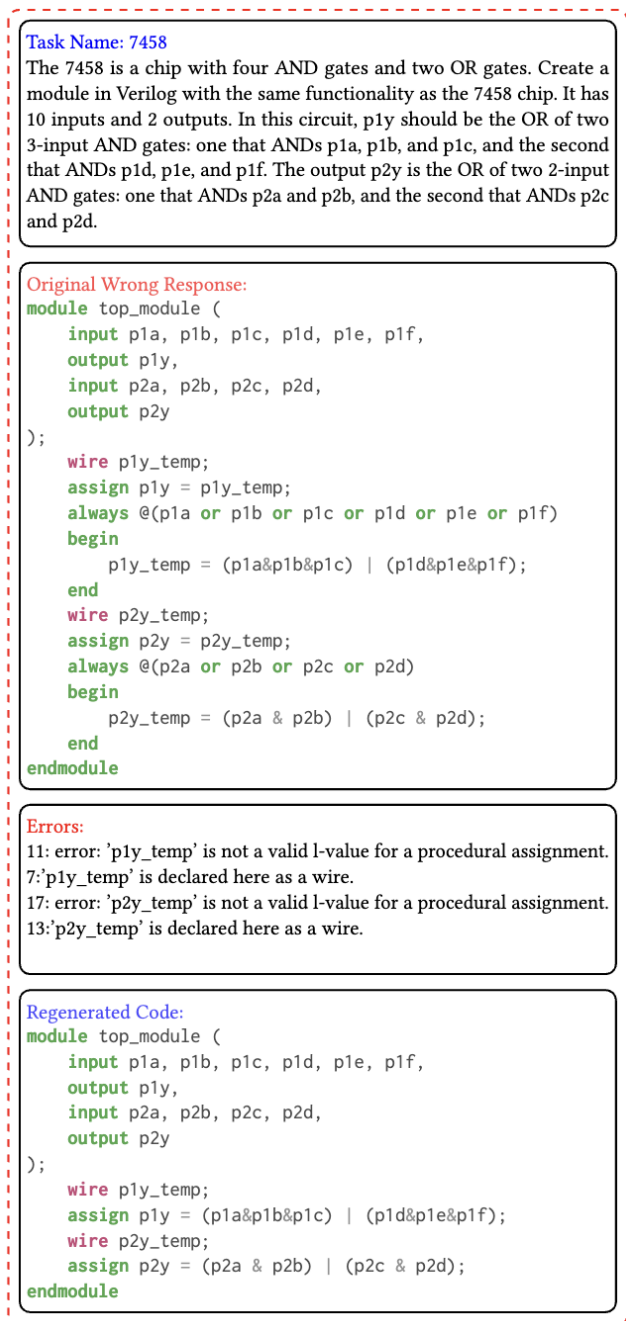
Task Name: 7458
The 7458 is a chip with four AND gates and two OR gates. Create a module in Verilog with the same functionality as the 7458 chip. It has 10 inputs and 2 outputs. In this circuit, p1y should be the OR of two 3-input AND gates: one that ANDs p1a, p1b, and p1c, and the second that ANDs p1d, p1e, and p1f. The output p2y is the OR of two 2-input AND gates: one that ANDs p2a and p2b, and the second that ANDs p2c and p2d.

Original Wrong Response:
module top_module (
    input p1a, p1b, p1c, p1d, p1e, p1f,
    output p1y,
    input p2a, p2b, p2c, p2d,
    output p2y
);
    wire p1y_temp;
    assign p1y = p1y_temp;
    always @(p1a or p1b or p1c or p1d or p1e or p1f)
    begin
        p1y_temp = (p1a&p1b&p1c) | (p1d&p1e&p1f);
    end
    wire p2y_temp;
    assign p2y = p2y_temp;
    always @(p2a or p2b or p2c or p2d)
    begin
        p2y_temp = (p2a & p2b) | (p2c & p2d);
    end
endmodule

Errors:
11: error: 'p1y_temp' is not a valid l-value for a procedural assignment.
7:'p1y_temp' is declared here as a wire.
17: error: 'p2y_temp' is not a valid l-value for a procedural assignment.
13:'p2y_temp' is declared here as a wire.

Regenerated Code:
module top_module (
    input p1a, p1b, p1c, p1d, p1e, p1f,
    output p1y,
    input p2a, p2b, p2c, p2d,
    output p2y
);
    wire p1y_temp;
    assign p1y = (p1a&p1b&p1c) | (p1d&p1e&p1f);
    wire p2y_temp;
    assign p2y = (p2a & p2b) | (p2c & p2d);
endmodule